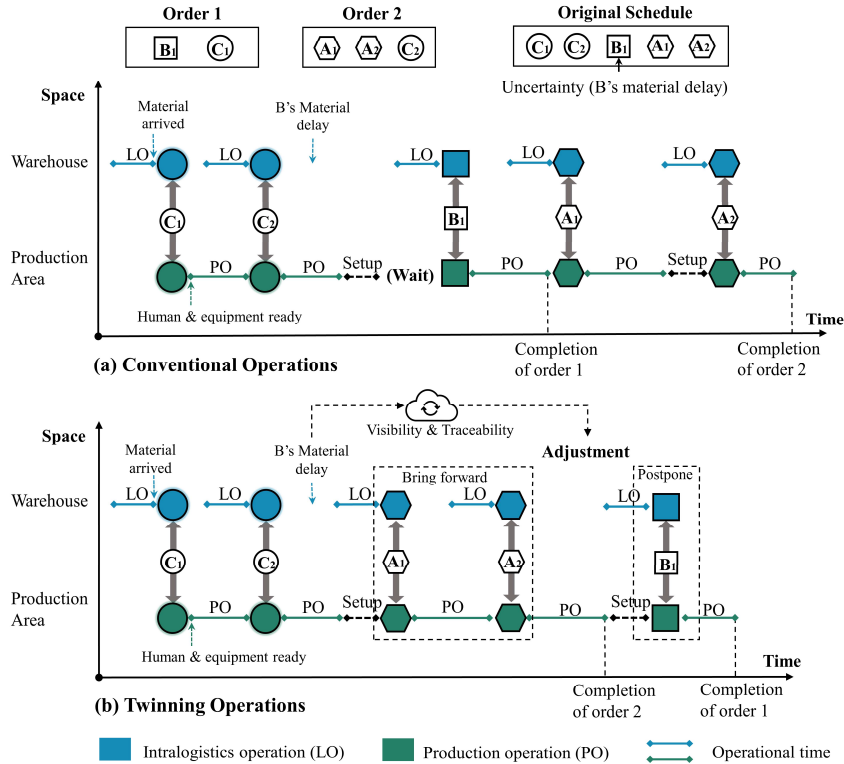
Order 1
B1 C1

Order 2
A1 A2 C2

Original Schedule
C1 C2 B1 A1 A2
Uncertainty (B's material delay)

Space
Material arrived
B's Material delay
Warehouse
LO LO LO LO LO
C1 C2 B1 A1 A2
Production Area
PO PO Setup (Wait) PO PO Setup PO
Human & equipment ready
Time
Completion of order 1
Completion of order 2
(a) Conventional Operations

Visibility & Traceability
Adjustment
Space
Material arrived
B's Material delay
Bring forward
Postpone
Warehouse
LO LO LO LO LO
C1 C2 A1 A2 B1
Production Area
PO PO Setup PO PO Setup PO
Human & equipment ready
Time
Completion of order 2
Completion of order 1
(b) Twinning Operations

Intralogistics operation (LO)
Production operation (PO)
Operational time